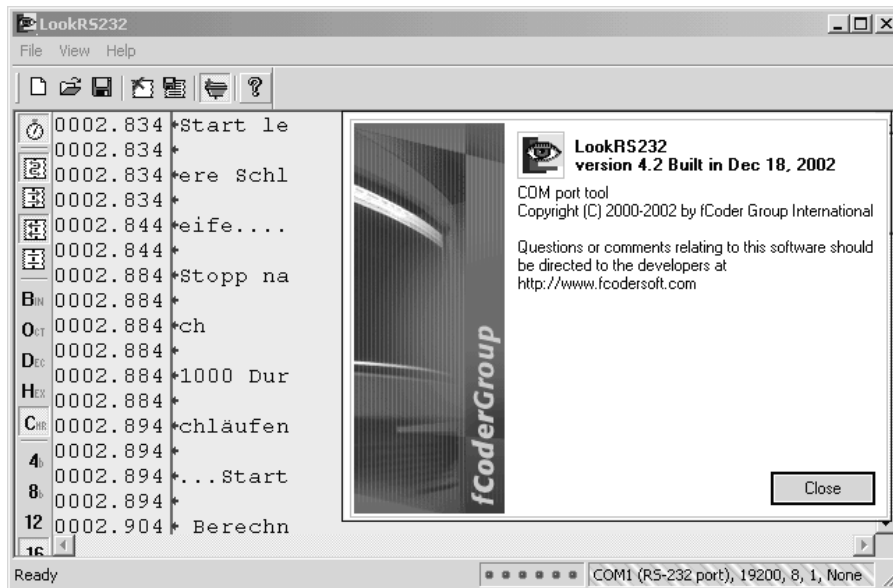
LookRS232

File View Help

0002.834 Start le
0002.834
0002.834 ere Schl
0002.834
0002.844 eife....
0002.844
0002.884 Stopp na
0002.884
0002.884 ch
0002.884
0002.884 1000 Dur
0002.884
0002.894 chläufen
0002.894
0002.894 ...Start
0002.894
0002.904 Berechn

BIN
OCT
DEC
HEX
CHR
4
8
12
16

fCoderGroup

LookRS232
version 4.2 Built in Dec 18, 2002

COM port tool
Copyright (C) 2000-2002 by fCoder Group International

Questions or comments relating to this software should be directed to the developers at
http://www.fcodersoft.com

Close

Ready

COM1 (RS-232 port), 19200, 8, 1, None